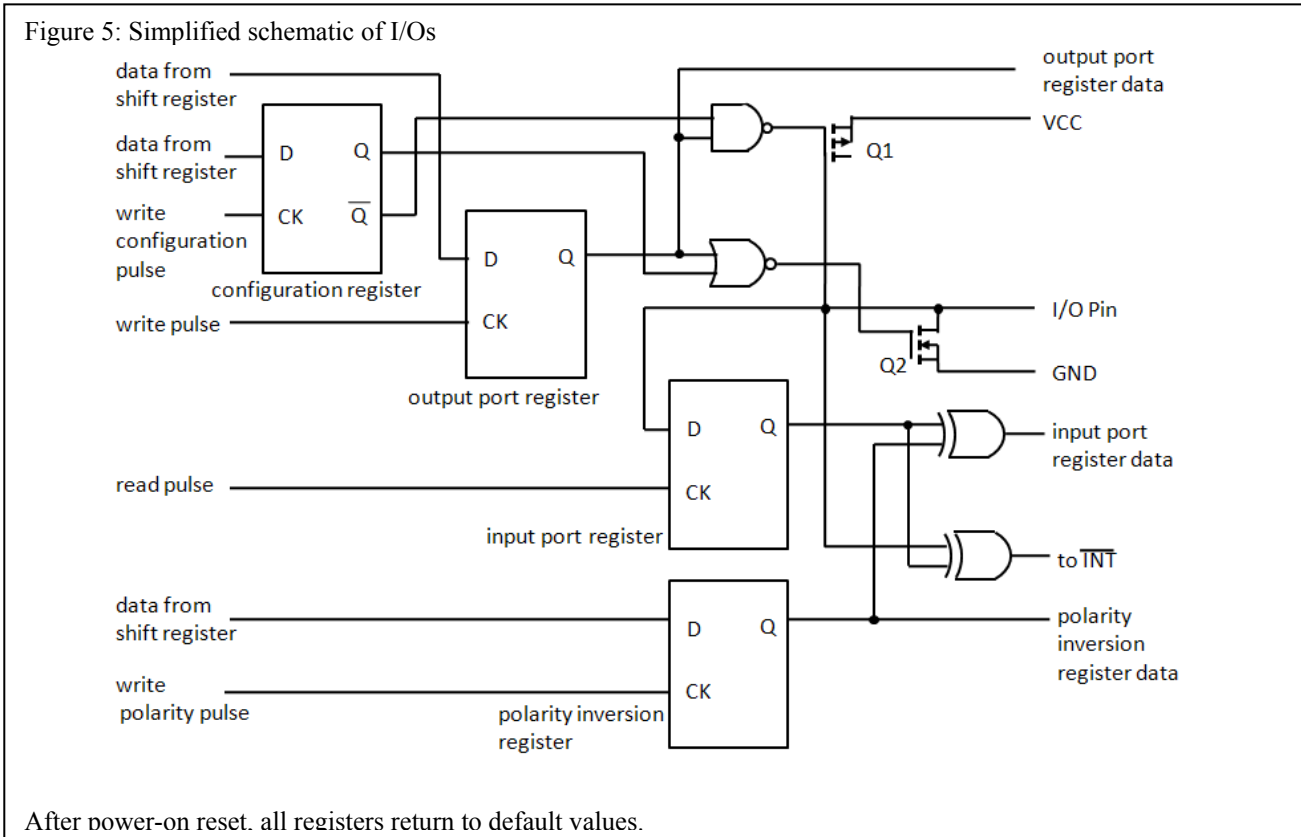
Figure 5: Simplified schematic of I/Os

data from shift register

data from shift register

write configuration pulse

D

Q

CK

$\overline{Q}$

configuration register

write pulse

D

Q

CK

output port register

output port register data

VCC

Q1

I/O Pin

Q2

GND

D

Q

CK

input port register

read pulse

input port register data

to $\overline{INT}$

data from shift register

write polarity pulse

D

Q

CK

polarity inversion register

polarity inversion register data

After power-on reset, all registers return to default values.